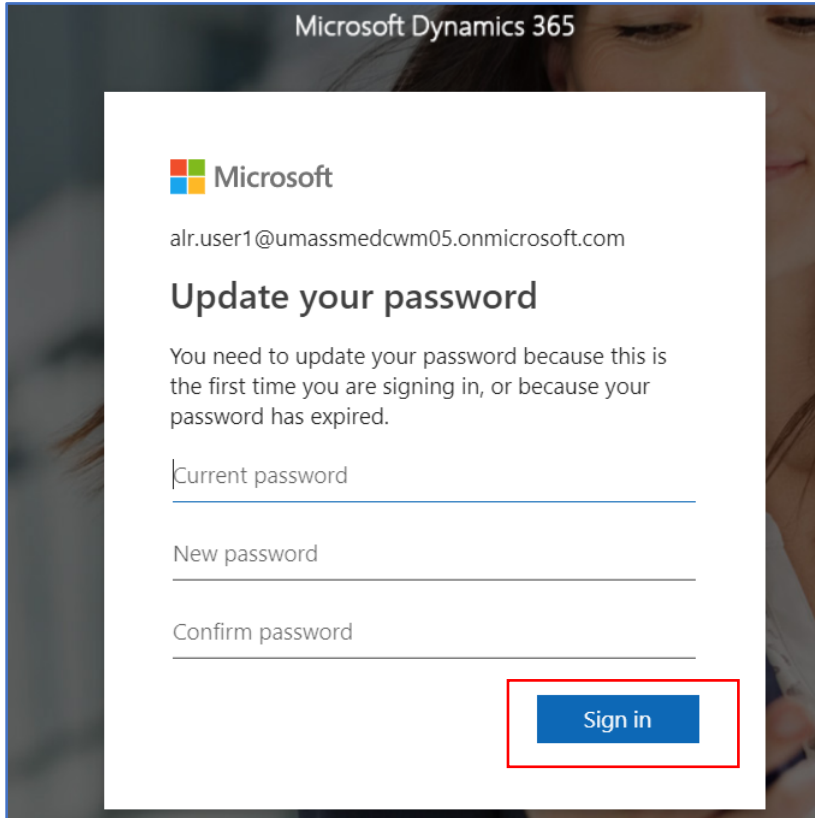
Microsoft Dynamics 365

Microsoft

alr.user1@umassmedcwm05.onmicrosoft.com

Update your password

You need to update your password because this is the first time you are signing in, or because your password has expired.

Current password

New password

Confirm password

Sign in